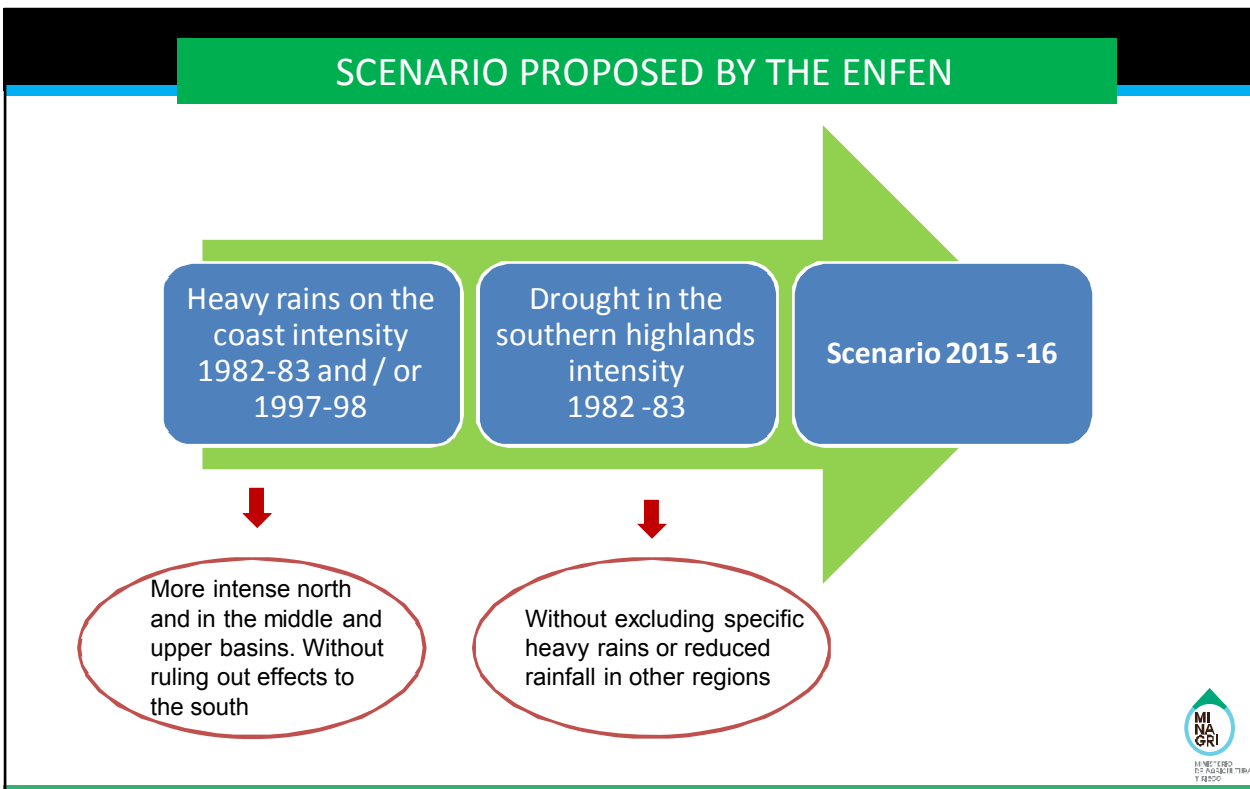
SCENARIO PROPOSED BY THE ENFEN

Heavy rains on the coast intensity 1982-83 and / or 1997-98

Drought in the southern highlands intensity 1982 -83

Scenario 2015 -16

More intense north and in the middle and upper basins. Without ruling out effects to the south

Without excluding specific heavy rains or reduced rainfall in other regions

MI NA GRI
MINISTERIO DE AGRICULTURA Y RIEGO